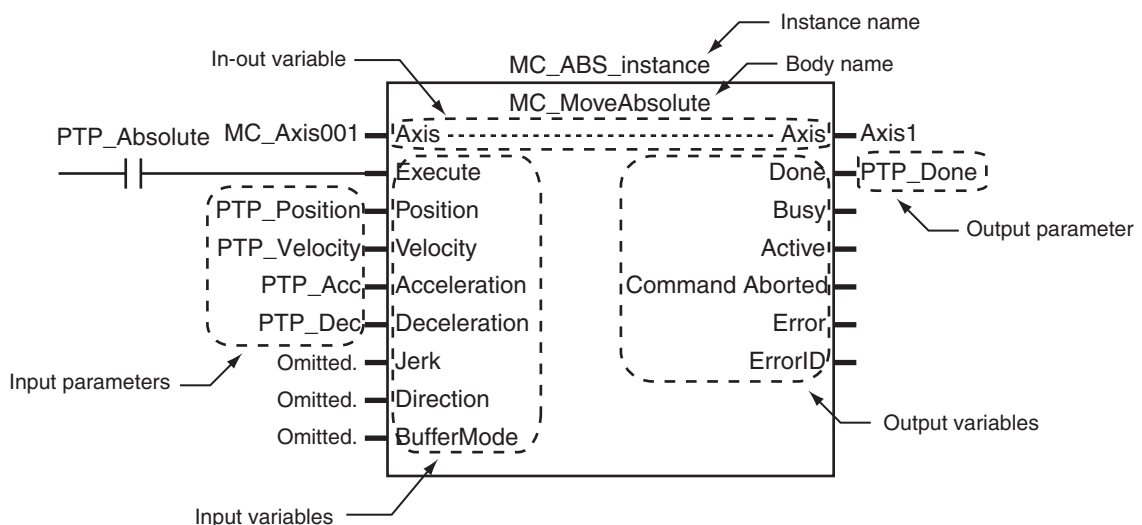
Instance name

In-out variable

MC_ABS_instance

Body name

MC_MoveAbsolute

PTP_Absolute

MC_Axis001

Axis

Axis

Axis1

Execute

Done

PTP_Done

PTP_Position

Position

Busy

Output parameter

PTP_Velocity

Velocity

Active

PTP_Acc

Acceleration

Command Aborted

PTP_Dec

Deceleration

Error

Omitted.

Jerk

ErrorID

Input parameters

Omitted.

Direction

Omitted.

BufferMode

Output variables

Input variables